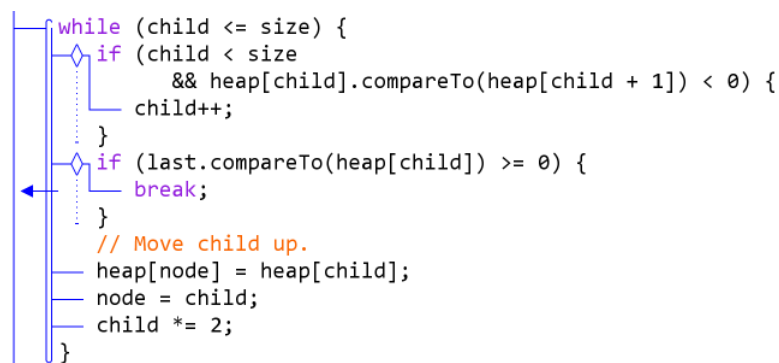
while (child <= size) {
    if (child < size
        && heap[child].compareTo(heap[child + 1]) < 0) {
        child++;
    }
    if (last.compareTo(heap[child]) >= 0) {
        break;
    }
    // Move child up.
    heap[node] = heap[child];
    node = child;
    child *= 2;
}